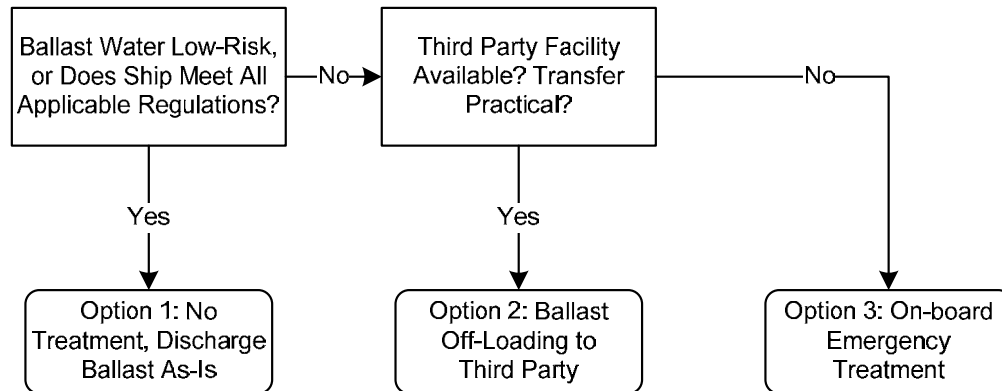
Ballast Water Low-Risk, or Does Ship Meet All Applicable Regulations?

No

Third Party Facility Available? Transfer Practical?

No

Yes

Yes

Option 1: No Treatment, Discharge Ballast As-Is

Option 2: Ballast Off-Loading to Third Party

Option 3: On-board Emergency Treatment